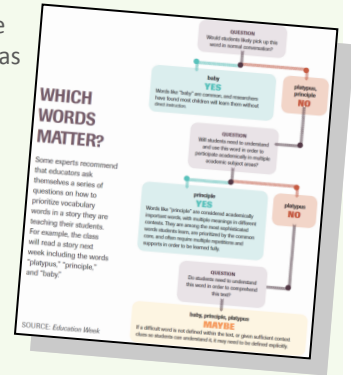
e
as

WHICH WORDS MATTER?

Some experts recommend that educators ask themselves a series of questions on how to prioritize vocabulary words in a story they are teaching their students. For example, the class will read a story next week including the words "platypus," "principle," and "baby."

SOURCE: Education Week

QUESTION
Would students likely pick up this word in normal conversation?

baby
YES
Words like "baby" are common, and researchers have found most children will learn them without direct instruction.

platypus, principle
NO

QUESTION
Will students need to understand and use this word in order to participate academically in multiple academic subject areas?

principle
YES
Words like "principle" are considered academically important words, with multiple meanings in different contexts. They are among the most sophisticated words students learn, are provided by the common core, and often require multiple repetitions and supports in order to be learned fully.

platypus
NO

QUESTION
Do students need to understand this word in order to comprehend this text?

baby, principle, platypus
MAYBE
If a difficult word is not defined within the text, or given sufficient context clues so students can understand it, it may need to be defined explicitly.